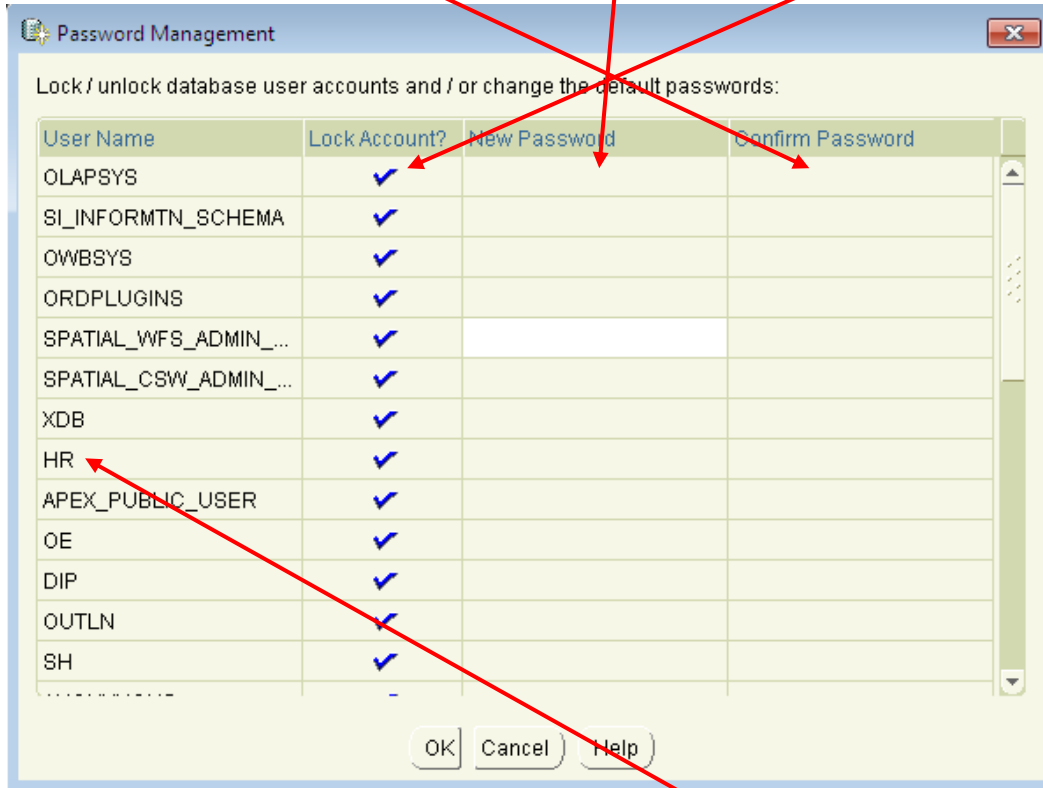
Password Management

Lock / unlock database user accounts and / or change the default passwords:

| User Name | Lock Account? | New Password | Confirm Password |
|---|---|---|---|
| OLAPSYS | ✔ | | |
| SI_INFORMTN_SCHEMA | ✔ | | |
| OWBSYS | ✔ | | |
| ORDPLUGINS | ✔ | | |
| SPATIAL_WFS_ADMIN_... | ✔ | | |
| SPATIAL_CSW_ADMIN_... | ✔ | | |
| XDB | ✔ | | |
| HR | ✔ | | |
| APEX_PUBLIC_USER | ✔ | | |
| OE | ✔ | | |
| DIP | ✔ | | |
| OUTLN | ✔ | | |
| SH | ✔ | | |
| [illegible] | | | |

OK Cancel Help